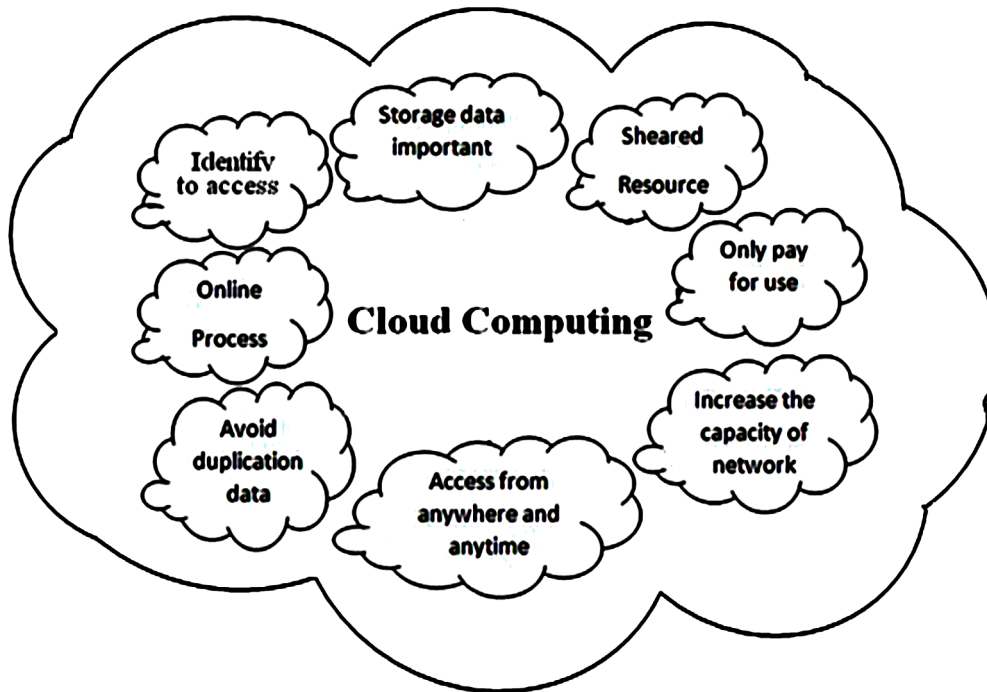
Storage data important

Identify to access

Sheared Resource

Only pay for use

Online Process

Cloud Computing

Increase the capacity of network

Avoid duplication data

Access from anywhere and anytime